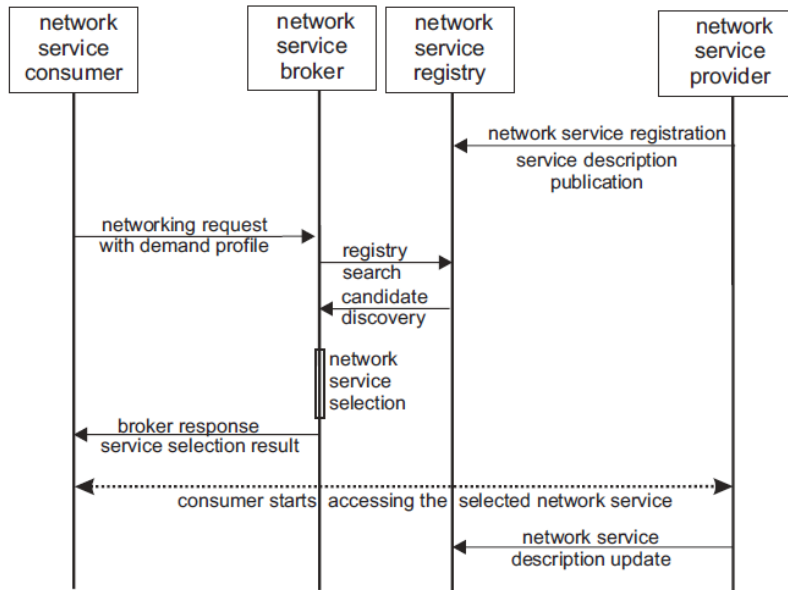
network service consumer

network service broker

network service registry

network service provider

network service registration

service description publication

networking request with demand profile

registry search

candidate discovery

network service selection

broker response service selection result

consumer starts accessing the selected network service

network service description update